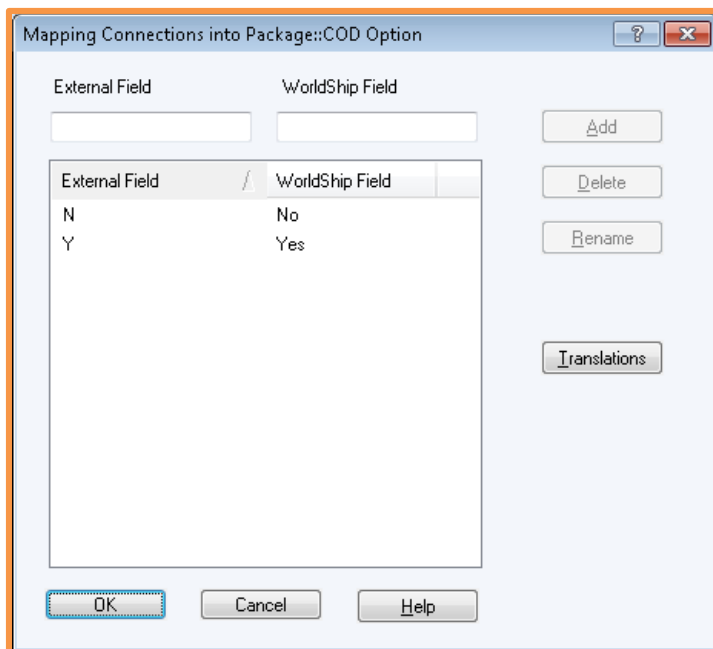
Mapping Connections into Package::COD Option

?

External Field

WorldShip Field

Add

| External Field | WorldShip Field |
|---|---|
| N | No |
| Y | Yes |

Delete

Rename

Translations

OK

Cancel

Help